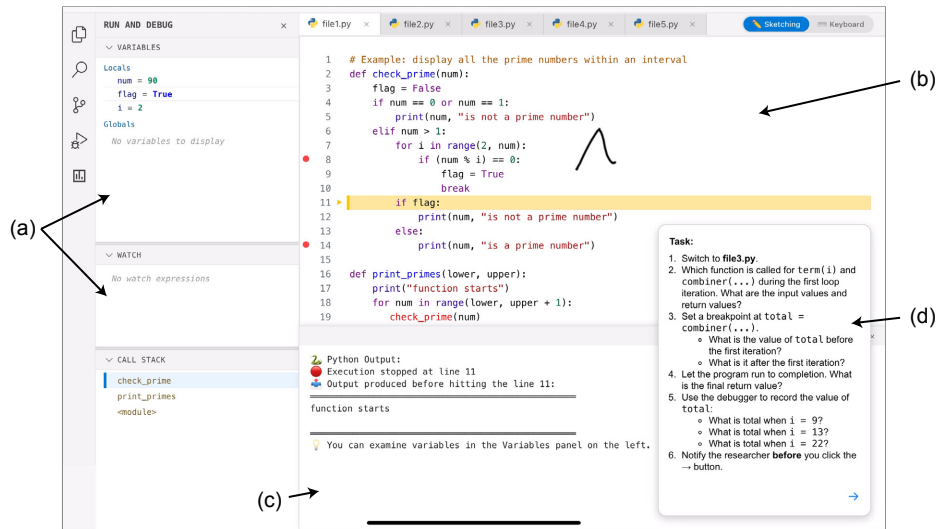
RUN AND DEBUG ×

VARIABLES

Locals
num = 90
flag = True
i = 2
Globals
No variables to display

WATCH
No watch expressions

CALL STACK
check_prime
print_primes
<module>

file1.py × file2.py × file3.py × file4.py × file5.py ×

Sketching Keyboard

```
1  # Example: display all the prime numbers within an interval
2  def check_prime(num):
3      flag = False
4      if num == 0 or num == 1:
5          print(num, "is not a prime number")
6      elif num > 1:
7          for i in range(2, num):
8              if (num % i) == 0:
9                  flag = True
10                 break
11     if flag:
12         print(num, "is not a prime number")
13     else:
14         print(num, "is a prime number")
15
16 def print_primes(lower, upper):
17     print("function starts")
18     for num in range(lower, upper + 1):
19         check_prime(num)
```

Python Output:
Execution stopped at line 11
Output produced before hitting the line 11:

function starts

You can examine variables in the Variables panel on the left.

Task:
1. Switch to **file3.py**.
2. Which function is called for term(i) and combiner(...) during the first loop iteration. What are the input values and return values?
3. Set a breakpoint at total = combiner(...).
   ◦ What is the value of total before the first iteration?
   ◦ What is it after the first iteration?
4. Let the program run to completion. What is the final return value?
5. Use the debugger to record the value of total:
   ◦ What is total when i = 9?
   ◦ What is total when i = 13?
   ◦ What is total when i = 22?
6. Notify the researcher **before** you click the → button.

→

(a)
(b)
(c)
(d)